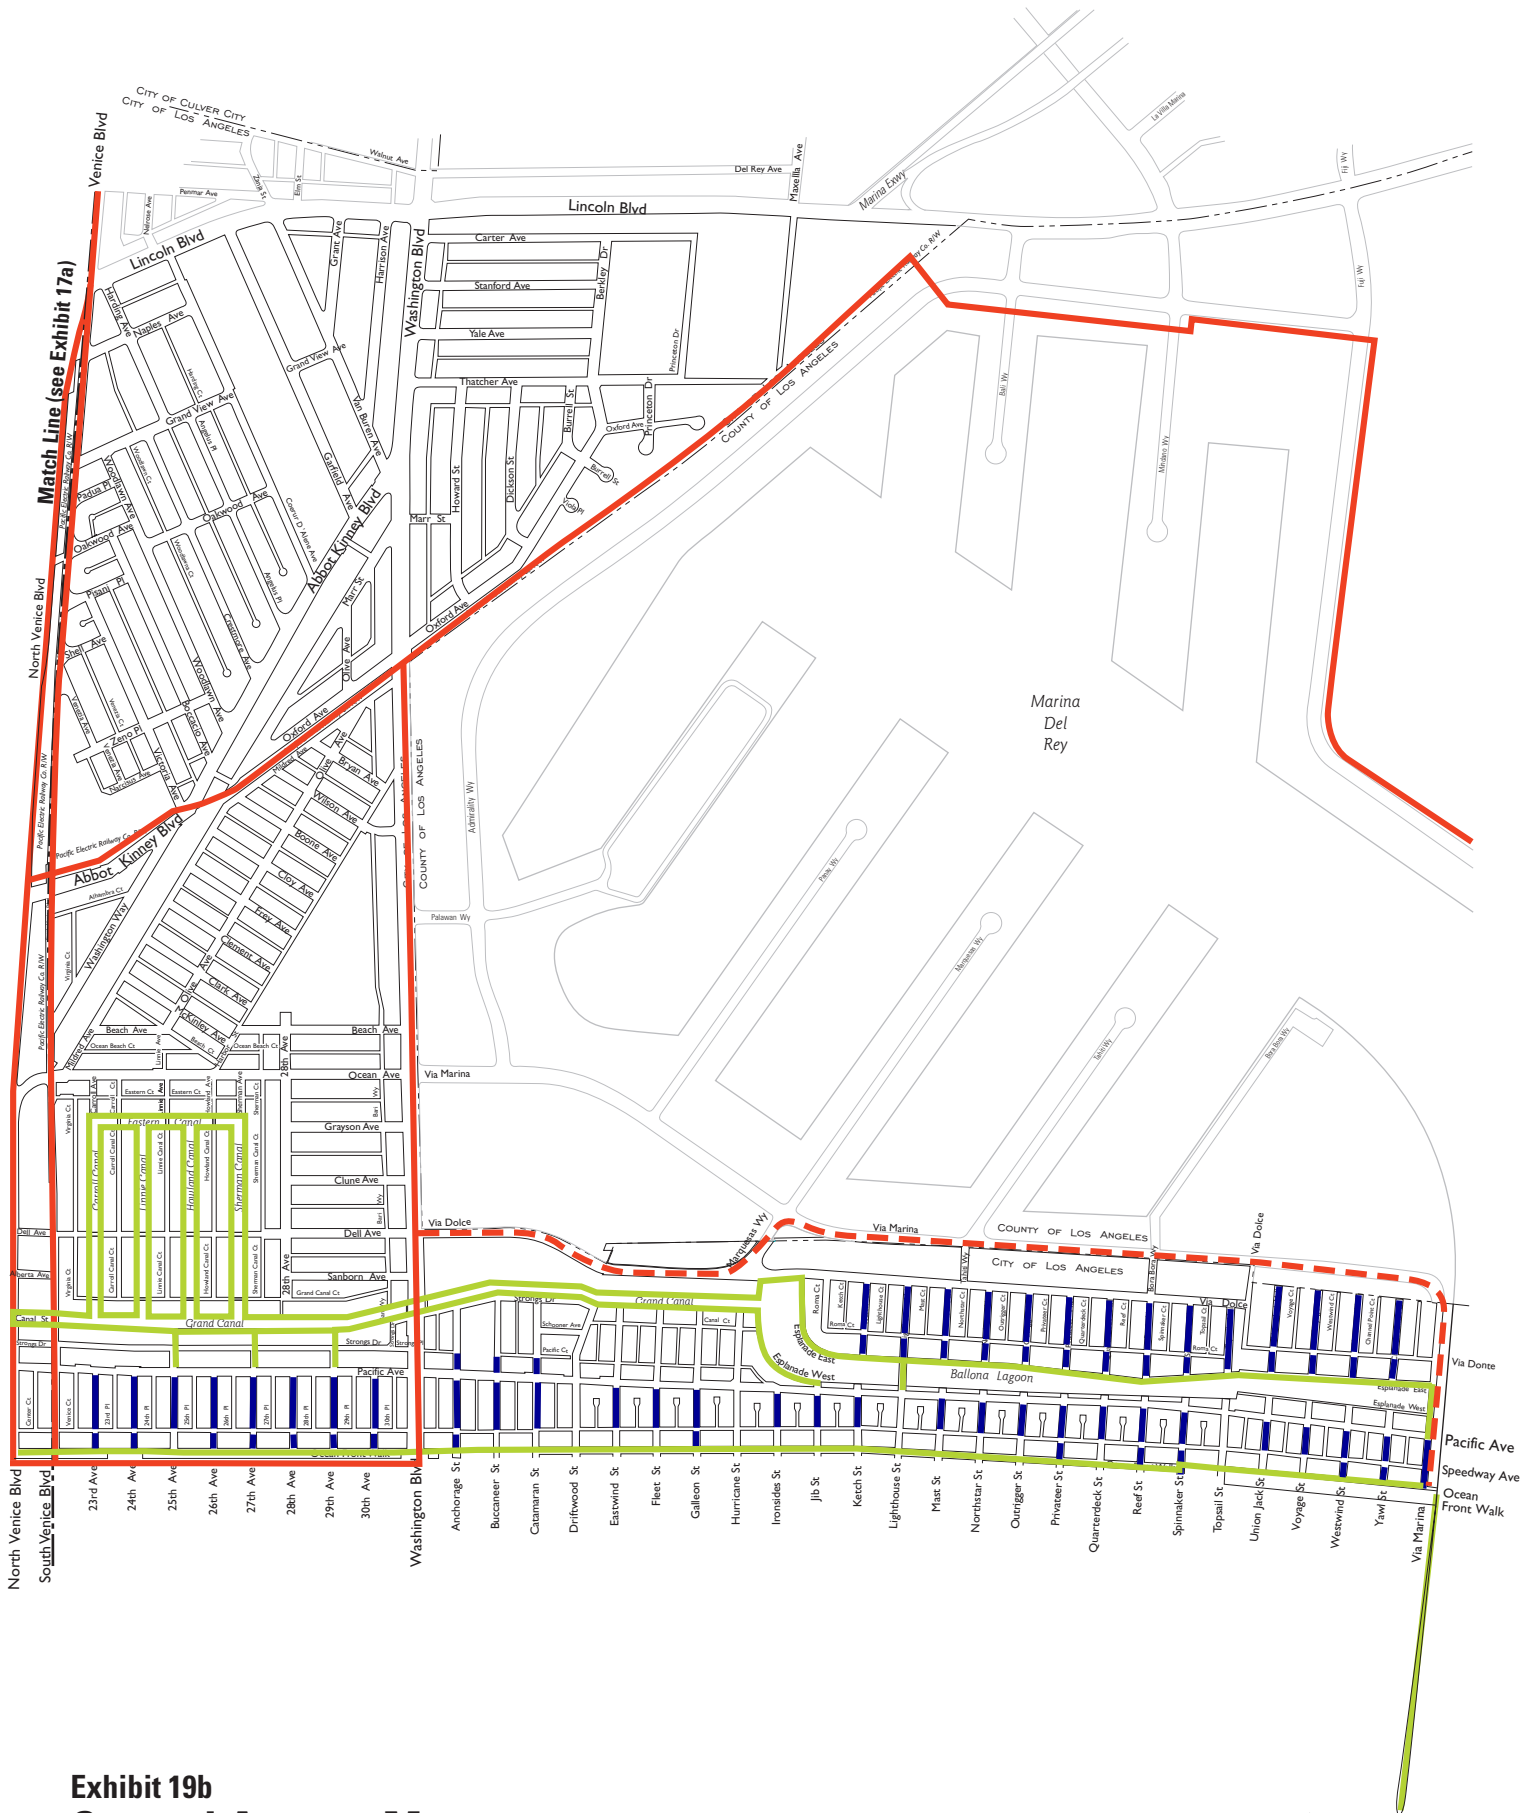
City of Culver City
City of Los Angeles
Venice Blvd
Walnut Ave
Penmar Ave
Del Rey Ave
Maxella Ave
Marina Exwy
Lincoln Blvd
Lincoln Blvd
Carter Ave
Stanford Ave
Yale Ave
Thatcher Ave
Washington Blvd
Berkley Dr
Princeton Dr
Grant Ave
Harrison Ave
Match Line (see Exhibit 17a)
Naples Ave
Grand View Ave
Grand View Ave
Van Buren Ave
Garfield Ave
Abbot Kinney Blvd
Oakwood Ave
Oakwood Ave
Padua Pl
Woodlawn Ave
Pisani Pl
Shell Ave
Zeno Pl
Boccaccio Ave
Victoria Ave
Crestmoore Ave
Coeur D Alene Ave
Howard St
Dickson St
Burrell St
Oxford Ave
Marr St
Oxford Ave
Olive Ave
Oxford Ave
Bryan Ave
Wilson Ave
Boone Ave
Cloy Ave
Frey Ave
Clement Ave
Clark Ave
McKinley Ave
Abbot Kinney Blvd
Washington Way
County of Los Angeles
County of Los Angeles
Marina Del Rey
North Venice Blvd
Pacific Electric Railway Co. R/W
Beach Ave
Beach Ave
Ocean Ave
Grayson Ave
Clune Ave
Dell Ave
Sanborn Ave
28th Ave
Via Marina
Eastern Canal
Carroll Canal
Linnie Canal
Howland Canal
Sherman Canal
Grand Canal
Grand Canal
Canal St
Strongs Dr
Pacific Ave
Ocean Front Walk
Via Dolce
Via Marina
Marquesas Wy
County of Los Angeles
City of Los Angeles
Via Dolce
Via Dolce
Esplanade East
Esplanade West
Ballona Lagoon
Via Donte
Pacific Ave
Speedway Ave
Ocean Front Walk
North Venice Blvd
South Venice Blvd
23rd Ave
24th Ave
25th Ave
26th Ave
27th Ave
28th Ave
29th Ave
30th Ave
Washington Blvd
Anchorage St
Buccaneer St
Catamaran St
Driftwood St
Eastwind St
Fleet St
Galleon St
Hurricane St
Ironsides St
Jib St
Ketch St
Lighthouse St
Mast St
Northstar St
Outrigger St
Privateer St
Quarterdeck St
Reef St
Spinnaker St
Topsail St
Union Jack St
Voyage St
Westwind St
Yawl St
Via Marina
Exhibit 19b